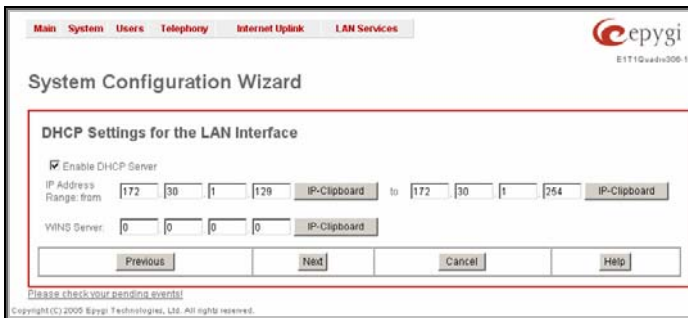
Main System Users Telephony Internet Uplink LAN Services

epygi

E1T1Quadro306-1

System Configuration Wizard

DHCP Settings for the LAN Interface

Enable DHCP Server

IP Address Range: from 172 30 1 129 IP-Clipboard to 172 30 1 254 IP-Clipboard

WINS Server: 0 0 0 0 IP-Clipboard

| Previous | Next | Cancel | Help |
|---|---|---|---|

Please check your pending events!

Copyright (C) 2005 Epygi Technologies, Ltd. All rights reserved.